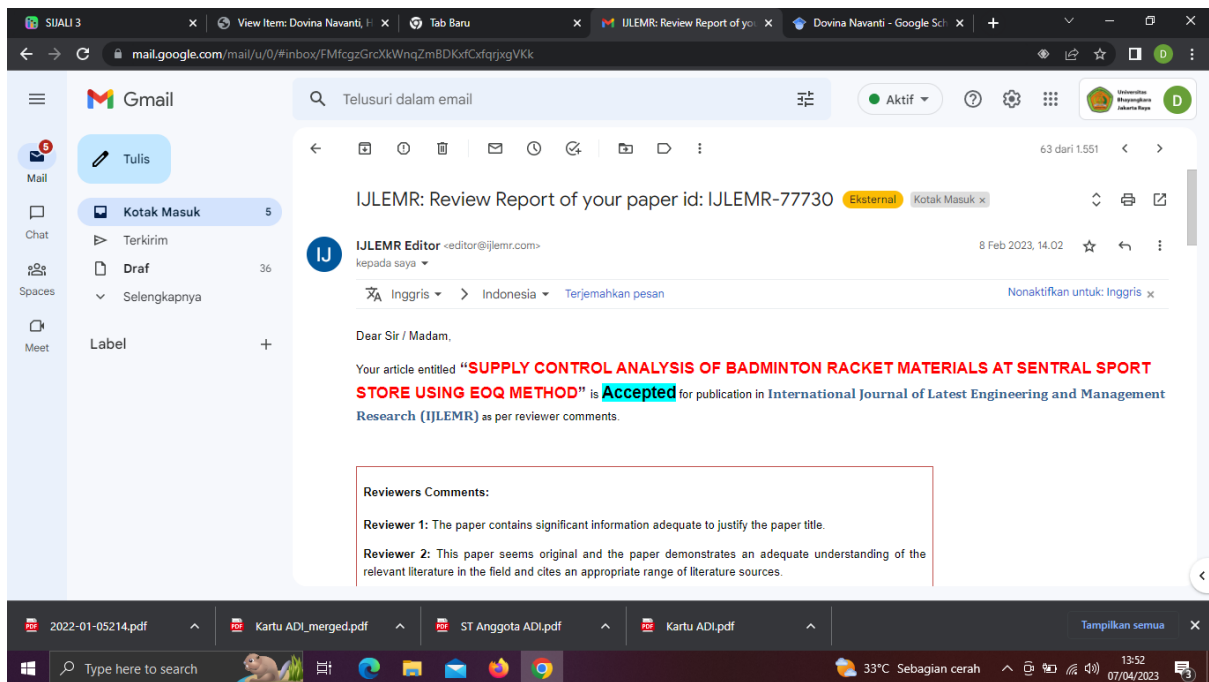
SIJALI 3 × View Item: Dovina Navanti, H × Tab Baru × IJLEMR: Review Report of yo × Dovina Navanti - Google Sch × +

mail.google.com/mail/u/0/#inbox/FMfcgzGrcXkWnqZmBDKxfCxfqrjxgVKk

Gmail

Telusuri dalam email

Aktif

Universitas Bhayangkara Jakarta Raya

D

5
Mail

Chat

Spaces

Meet

Tulis

Kotak Masuk 5

Terkirim

Draf 36

Selengkapnya

Label +

63 dari 1.551

IJLEMR: Review Report of your paper id: IJLEMR-77730 Eksternal Kotak Masuk ×

IJ

IJLEMR Editor <editor@ijlemr.com>
kepada saya

8 Feb 2023, 14.02

Inggris > Indonesia Terjemahkan pesan Nonaktifkan untuk: Inggris ×

Dear Sir / Madam,

Your article entitled "SUPPLY CONTROL ANALYSIS OF BADMINTON RACKET MATERIALS AT SENTRAL SPORT STORE USING EOQ METHOD" is Accepted for publication in International Journal of Latest Engineering and Management Research (IJLEMR) as per reviewer comments.

Reviewers Comments:

Reviewer 1: The paper contains significant information adequate to justify the paper title.

Reviewer 2: This paper seems original and the paper demonstrates an adequate understanding of the relevant literature in the field and cites an appropriate range of literature sources.

2022-01-05214.pdf

Kartu ADI_merged.pdf

ST Anggota ADI.pdf

Kartu ADI.pdf

Tampilkan semua ×

Type here to search

33°C Sebagian cerah

13:52
07/04/2023

3